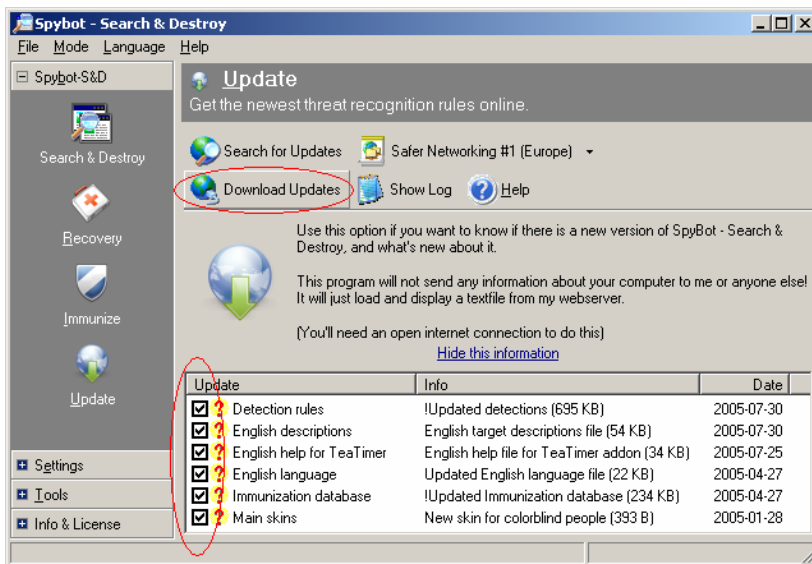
Spybot - Search & Destroy

File Mode Language Help

Spybot-S&D

Search & Destroy

Recovery

Immunize

Update

Settings

Tools

Info & License

Update

Get the newest threat recognition rules online.

Search for Updates

Safer Networking #1 (Europe)

Download Updates

Show Log

Help

Use this option if you want to know if there is a new version of SpyBot - Search & Destroy, and what's new about it.

This program will not send any information about your computer to me or anyone else! It will just load and display a textfile from my webserver.

(You'll need an open internet connection to do this)

Hide this information

| Update | Info | Date |
|---|---|---|
| Detection rules | !Updated detections (695 KB) | 2005-07-30 |
| English descriptions | English target descriptions file (54 KB) | 2005-07-30 |
| English help for TeaTimer | English help file for TeaTimer addon (34 KB) | 2005-07-25 |
| English language | Updated English language file (22 KB) | 2005-04-27 |
| Immunization database | !Updated Immunization database (234 KB) | 2005-04-27 |
| Main skins | New skin for colorblind people (393 B) | 2005-01-28 |